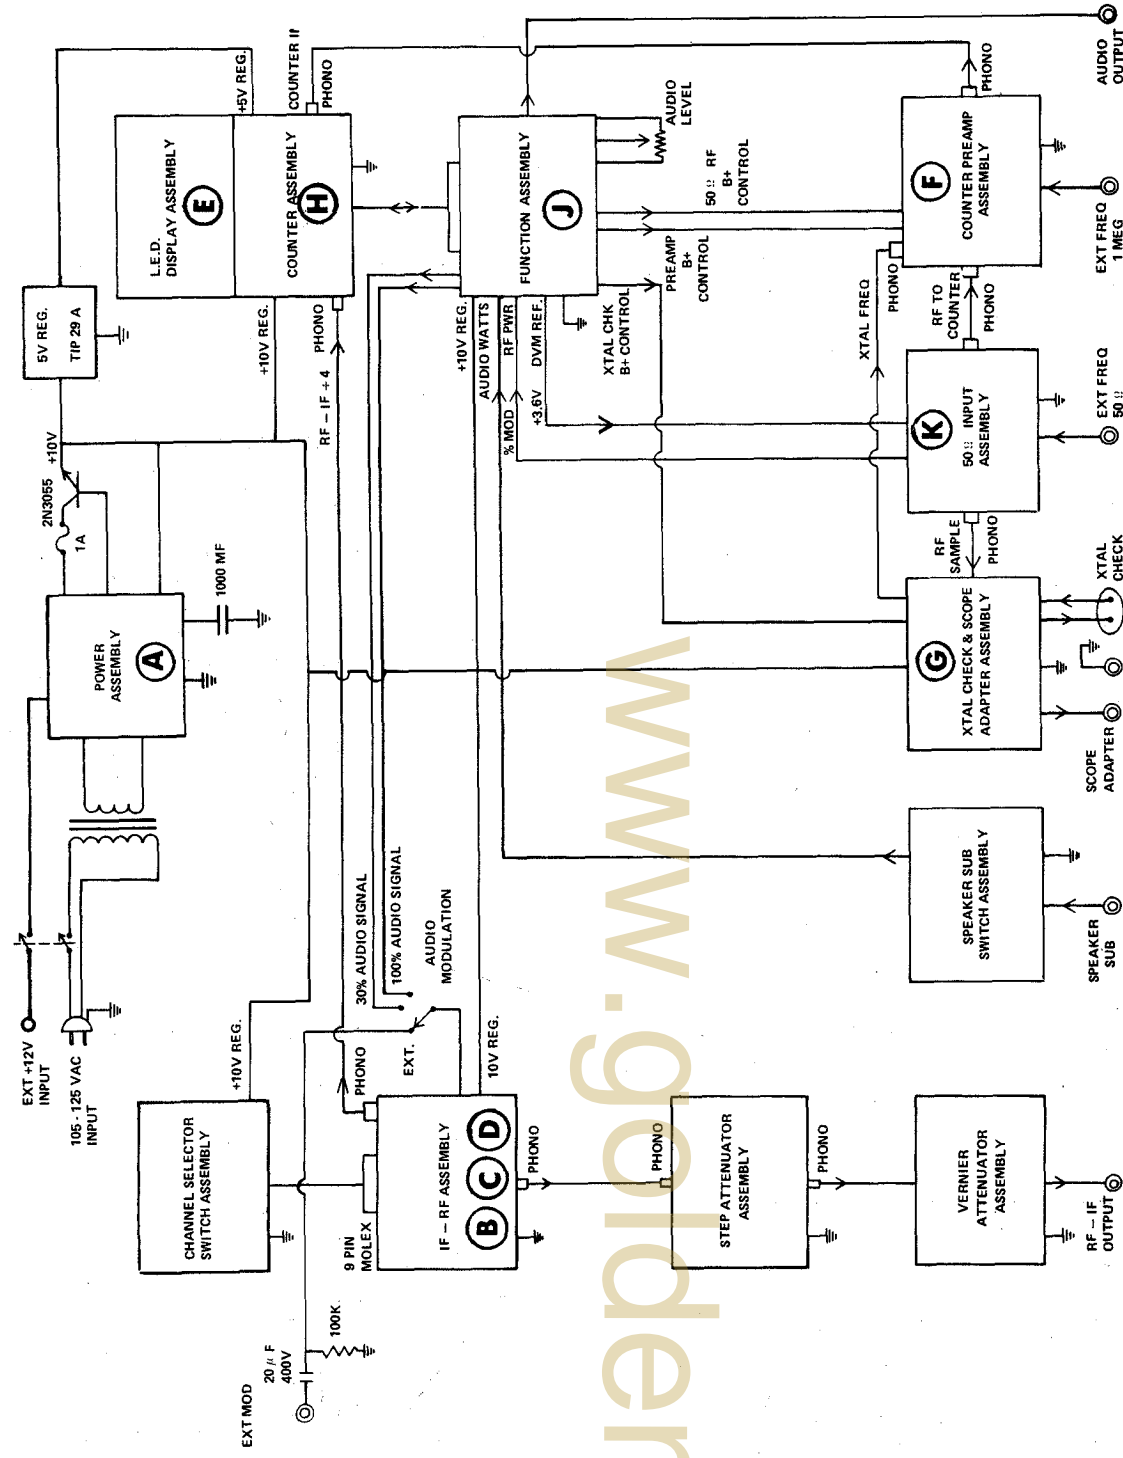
L.E.D. DISPLAY ASSEMBLY
E
+5V REG.
COUNTER IF
PHONO
COUNTER ASSEMBLY
H
FUNCTION ASSEMBLY
J
AUDIO LEVEL
50 Ω RF B+ CONTROL
COUNTER PREAMP ASSEMBLY
F
PHONO
AUDIO OUTPUT
EXT FREQ 1 MEG
5V REG. TIP 29 A
+10V REG.
PHONO
RF – IF ÷ 4
+10V REG.
AUDIO WATTS
RF PWR
DVM REF.
XTAL CHK B+ CONTROL
PREAMP B+ CONTROL
XTAL FREQ
PHONO
RF TO COUNTER
PHONO
+3.6V
% MOD
50 Ω INPUT ASSEMBLY
K
EXT FREQ 50 Ω
+10V
2N3055
1A
1000 MF
POWER ASSEMBLY
A
RF SAMPLE
PHONO
XTAL CHECK & SCOPE ADAPTER ASSEMBLY
G
XTAL CHECK
SCOPE ADAPTER
SPEAKER SUB SWITCH ASSEMBLY
SPEAKER SUB
30% AUDIO SIGNAL
100% AUDIO SIGNAL
AUDIO MODULATION
EXT +12V INPUT
105 - 125 VAC INPUT
+10V REG.
PHONO
EXT.
10V REG.
CHANNEL SELECTOR SWITCH ASSEMBLY
IF – RF ASSEMBLY
B C D
PHONO
9 PIN MOLEX
PHONO
STEP ATTENUATOR ASSEMBLY
PHONO
VERNIER ATTENUATOR ASSEMBLY
RF – IF OUTPUT
100K
20 μ F 400V
EXT MOD
www.golder